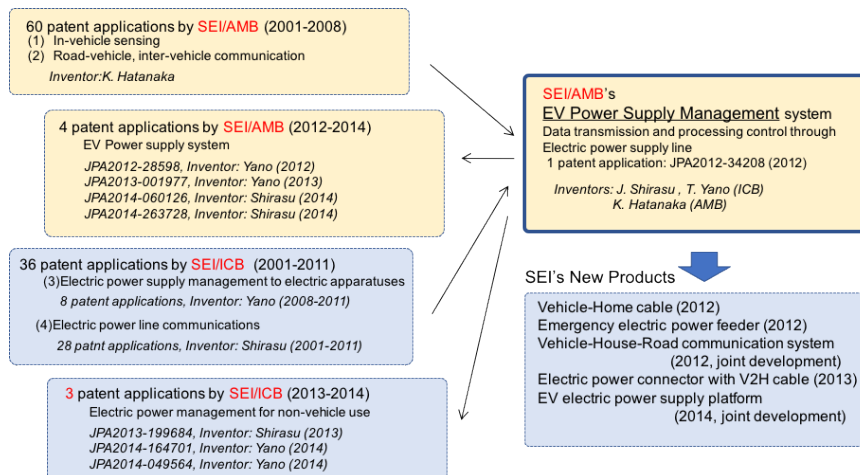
60 patent applications by SEI/AMB (2001-2008)
(1) In-vehicle sensing
(2) Road-vehicle, inter-vehicle communication
Inventor:K. Hatanaka

4 patent applications by SEI/AMB (2012-2014)
EV Power supply system
JPA2012-28598, Inventor: Yano (2012)
JPA2013-001977, Inventor: Yano (2013)
JPA2014-060126, Inventor: Shirasu (2014)
JPA2014-263728, Inventor: Shirasu (2014)

36 patent applications by SEI/ICB (2001-2011)
(3)Electric power supply management to electric apparatuses
8 patent applications, Inventor: Yano (2008-2011)
(4)Electric power line communications
28 patnt applications, Inventor: Shirasu (2001-2011)

3 patent applications by SEI/ICB (2013-2014)
Electric power management for non-vehicle use
JPA2013-199684, Inventor: Shirasu (2013)
JPA2014-164701, Inventor: Yano (2014)
JPA2014-049564, Inventor: Yano (2014)

SEI/AMB's
EV Power Supply Management system
Data transmission and processing control through Electric power supply line
1 patent application: JPA2012-34208 (2012)
Inventors: J. Shirasu , T. Yano (ICB)
K. Hatanaka (AMB)

SEI's New Products

Vehicle-Home cable (2012)
Emergency electric power feeder (2012)
Vehicle-House-Road communication system (2012, joint development)
Electric power connector with V2H cable (2013)
EV electric power supply platform (2014, joint development)